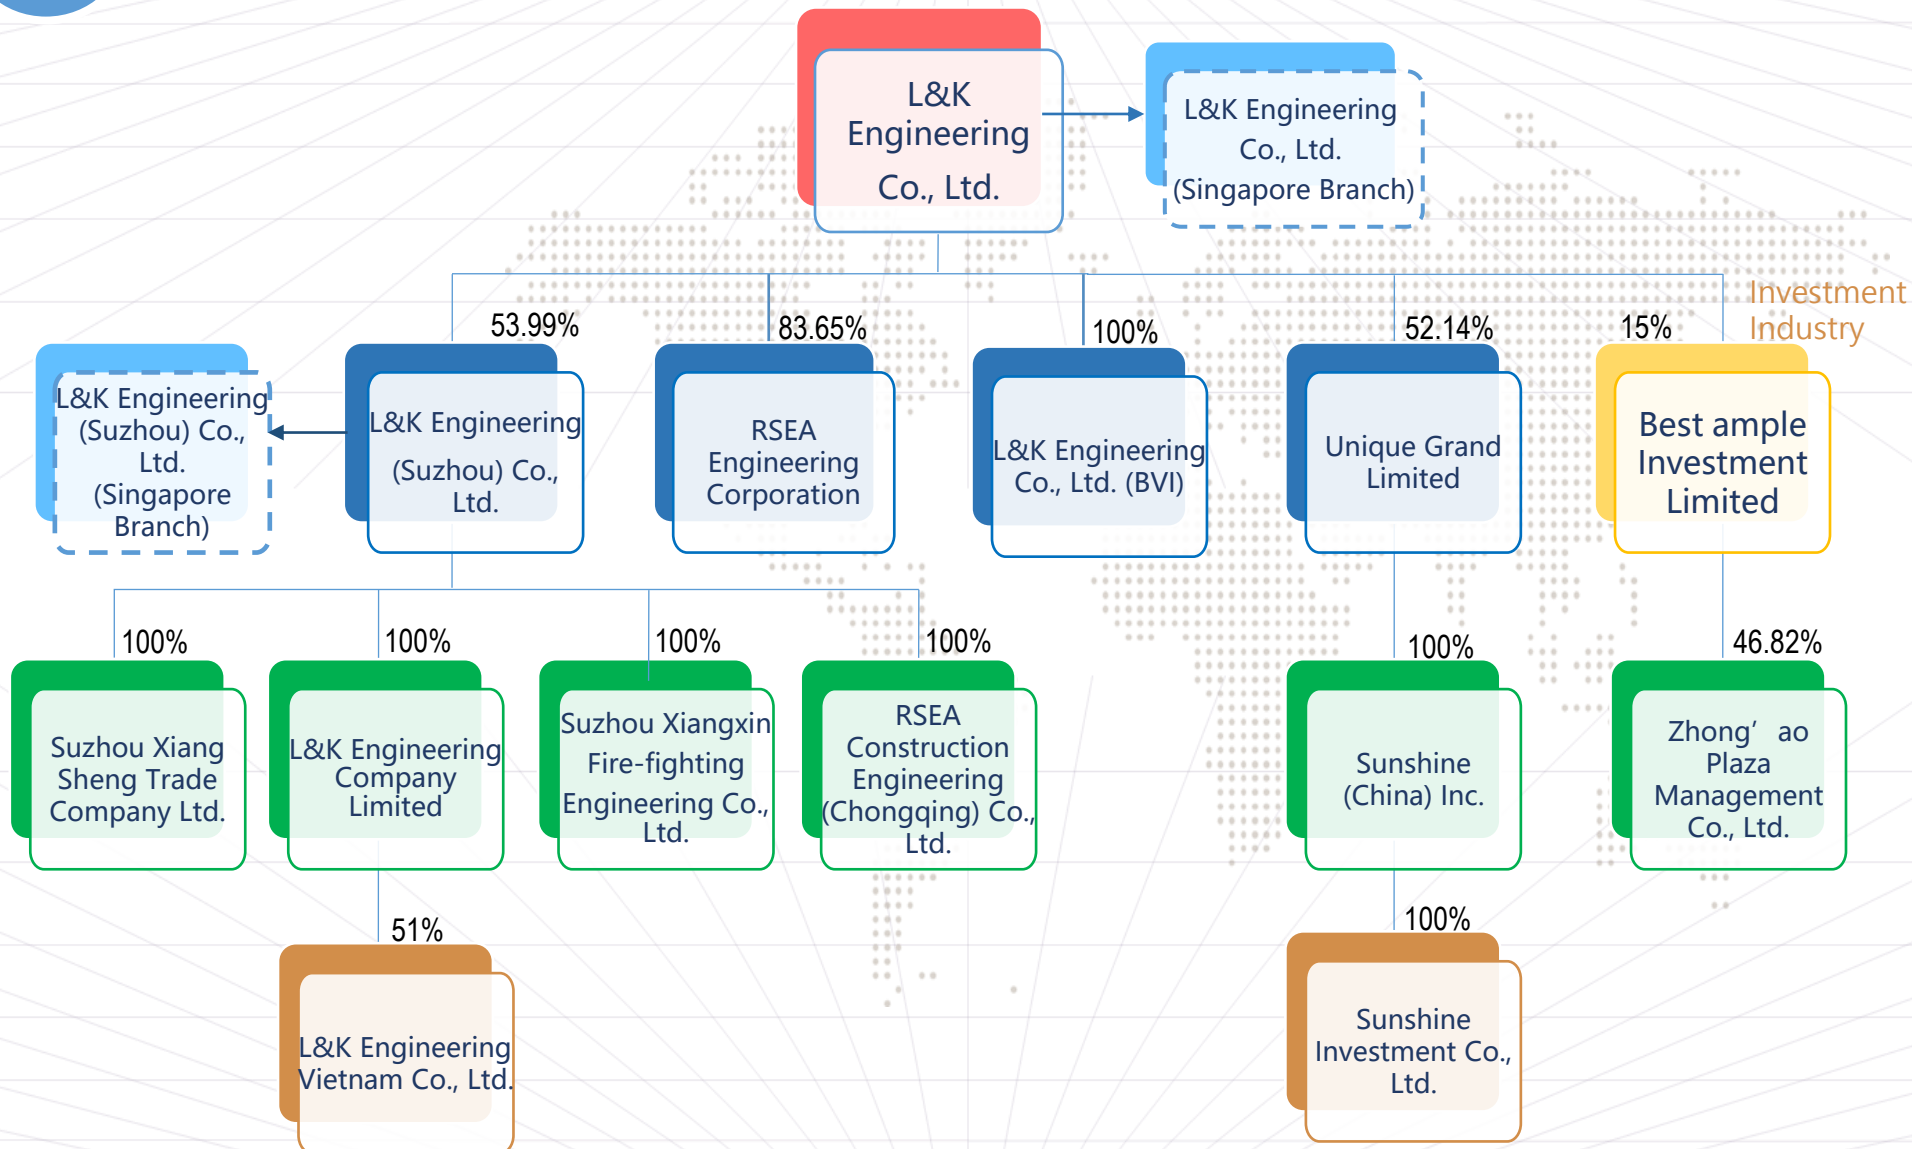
L&K Engineering Co., Ltd.

L&K Engineering Co., Ltd. (Singapore Branch)

Investment Industry

53.99%

83.65%

100%

52.14%

15%

L&K Engineering (Suzhou) Co., Ltd. (Singapore Branch)

L&K Engineering (Suzhou) Co., Ltd.

RSEA Engineering Corporation

L&K Engineering Co., Ltd. (BVI)

Unique Grand Limited

Best ample Investment Limited

100%

100%

100%

100%

100%

46.82%

Suzhou Xiang Sheng Trade Company Ltd.

L&K Engineering Company Limited

Suzhou Xiangxin Fire-fighting Engineering Co., Ltd.

RSEA Construction Engineering (Chongqing) Co., Ltd.

Sunshine (China) Inc.

Zhong' ao Plaza Management Co., Ltd.

51%

100%

L&K Engineering Vietnam Co., Ltd.

Sunshine Investment Co., Ltd.